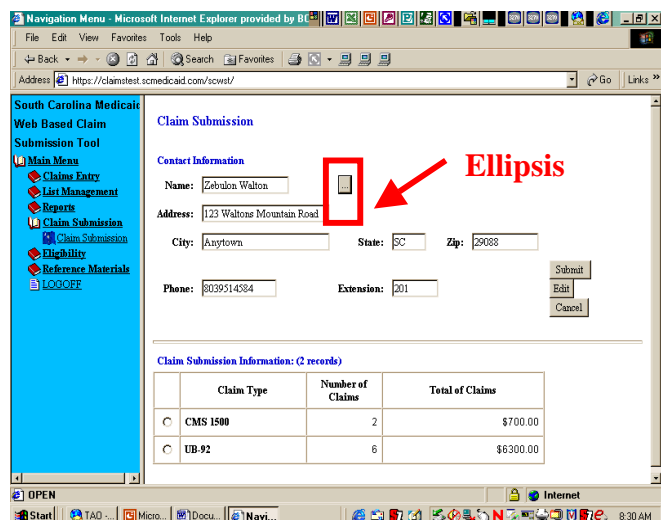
Navigation Menu - Microsoft Internet Explorer provided by BC

File Edit View Favorites Tools Help

Back Search Favorites

Address https://claimstest.scmedicaid.com/scwst/ Go Links »

South Carolina Medicaid Web Based Claim Submission Tool

Main Menu
Claims Entry
List Management
Reports
Claim Submission
Claim Submission
Eligibility
Reference Materials
LOGOFF

Claim Submission

Contact Information

Ellipsis

Name: Zebulon Walton ...

Address: 123 Waltons Mountain Road

City: Anytown State: SC Zip: 29088

Phone: 8039514584 Extension: 201

Submit
Edit
Cancel

Claim Submission Information: (2 records)

| | Claim Type | Number of Claims | Total of Claims |
|---|---|---|---|
| ○ | CMS 1500 | 2 | $700.00 |
| ○ | UB-92 | 6 | $6300.00 |

OPEN Internet

Start TAO - Micro... Docu... Navi... 8:30 AM